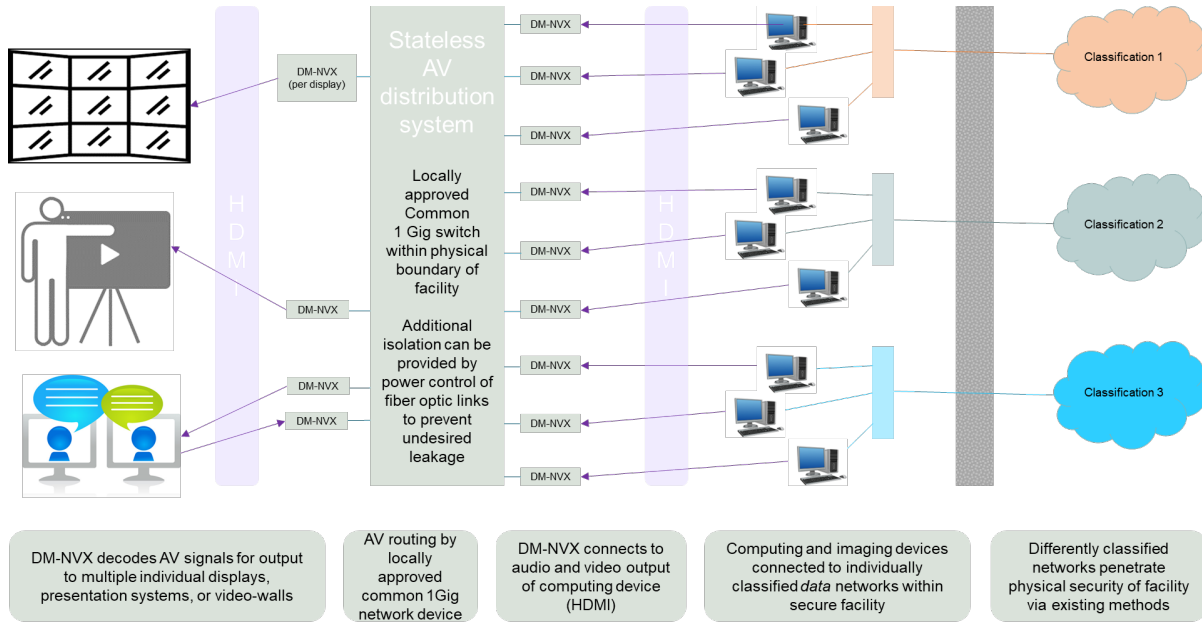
DM-NVX (per display)

HDMI

Stateless AV distribution system

Locally approved Common 1 Gig switch within physical boundary of facility

Additional isolation can be provided by power control of fiber optic links to prevent undesired leakage

DM-NVX

DM-NVX

DM-NVX

DM-NVX

DM-NVX

DM-NVX

DM-NVX

DM-NVX

DM-NVX

DM-NVX

DM-NVX

DM-NVX

HDMI

Classification 1

Classification 2

Classification 3

DM-NVX decodes AV signals for output to multiple individual displays, presentation systems, or video-walls

AV routing by locally approved common 1Gig network device

DM-NVX connects to audio and video output of computing device (HDMI)

Computing and imaging devices connected to individually classified *data* networks within secure facility

Differently classified networks penetrate physical security of facility via existing methods